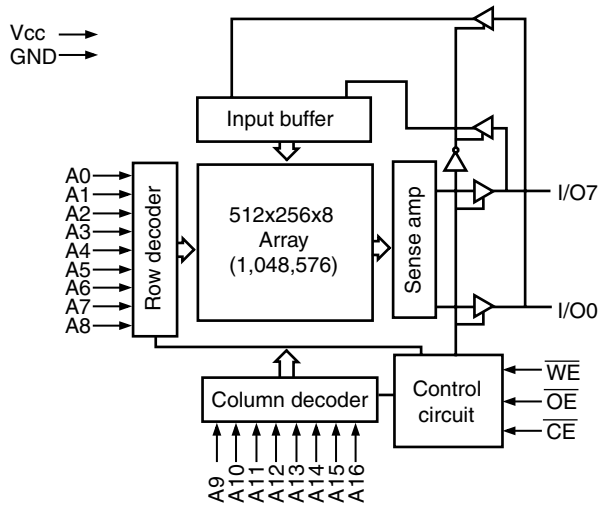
Vcc
GND

Input buffer

A0
A1
A2
A3
A4
A5
A6
A7
A8

Row decoder

512x256x8
Array
(1,048,576)

Sense amp

I/O7

I/O0

Column decoder

Control circuit

$\overline{WE}$
$\overline{OE}$
$\overline{CE}$

A9
A10
A11
A12
A13
A14
A15
A16